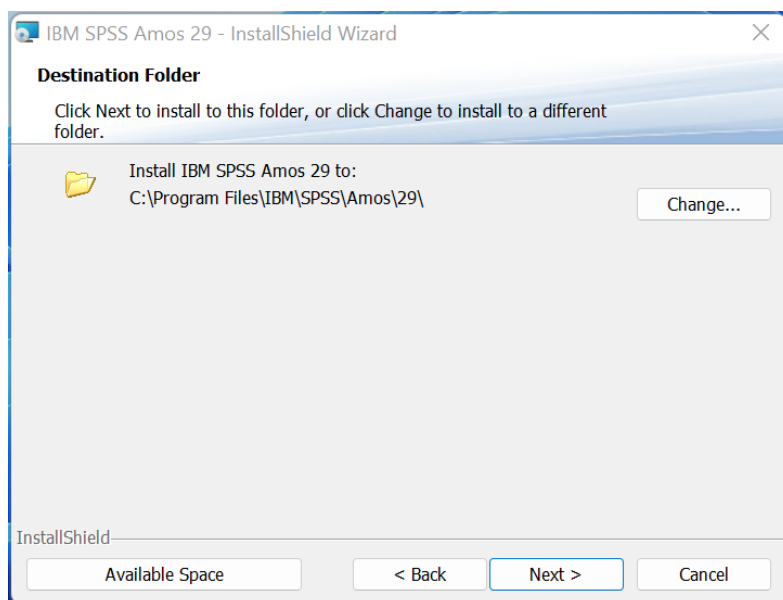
IBM SPSS Amos 29 - InstallShield Wizard

Destination Folder

Click Next to install to this folder, or click Change to install to a different folder.

Install IBM SPSS Amos 29 to:
C:\Program Files\IBM\SPSS\Amos\29\

Change...

InstallShield

Available Space

< Back

Next >

Cancel